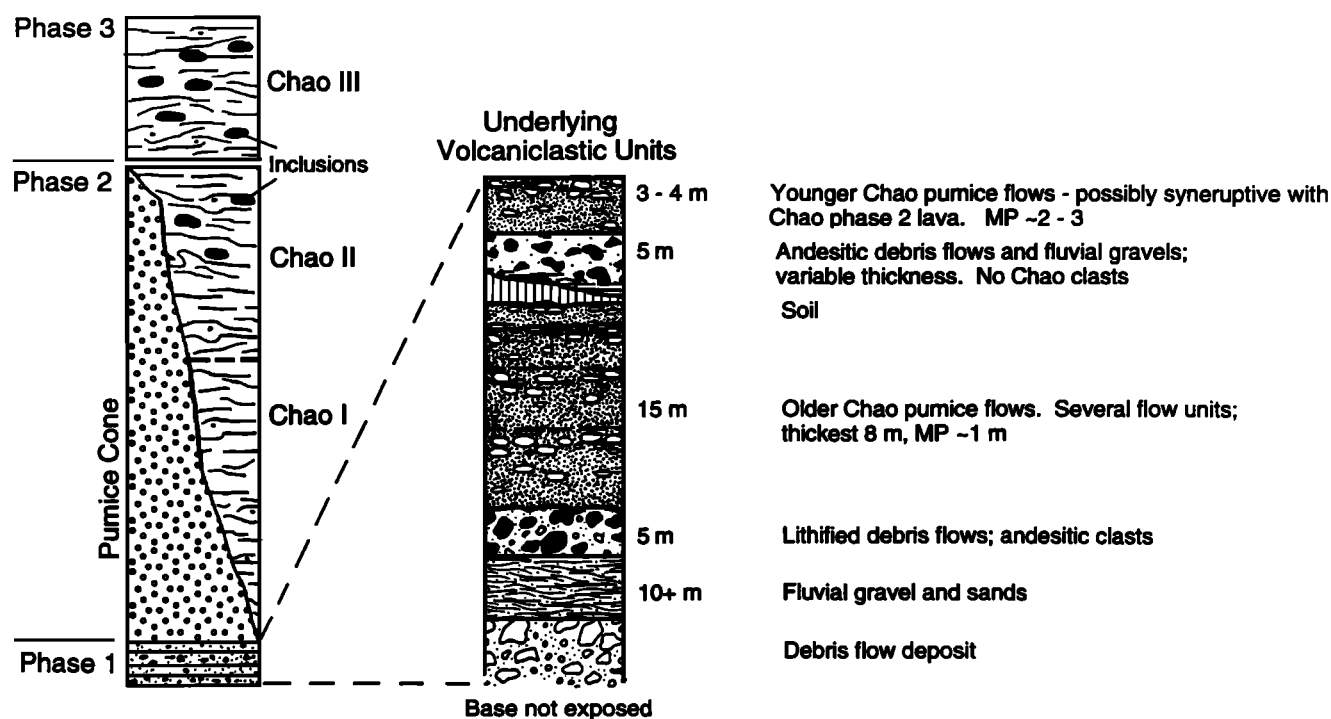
Phase 3

Chao III

Inclusions

Phase 2

Chao II

Chao I

Pumice Cone

Phase 1

Underlying Volcaniclastic Units

3 - 4 m
Younger Chao pumice flows - possibly syneruptive with Chao phase 2 lava. MP ~2 - 3

5 m
Andesitic debris flows and fluvial gravels; variable thickness. No Chao clasts

Soil

15 m
Older Chao pumice flows. Several flow units; thickest 8 m, MP ~1 m

5 m
Lithified debris flows; andesitic clasts

10+ m
Fluvial gravel and sands

Debris flow deposit

Base not exposed